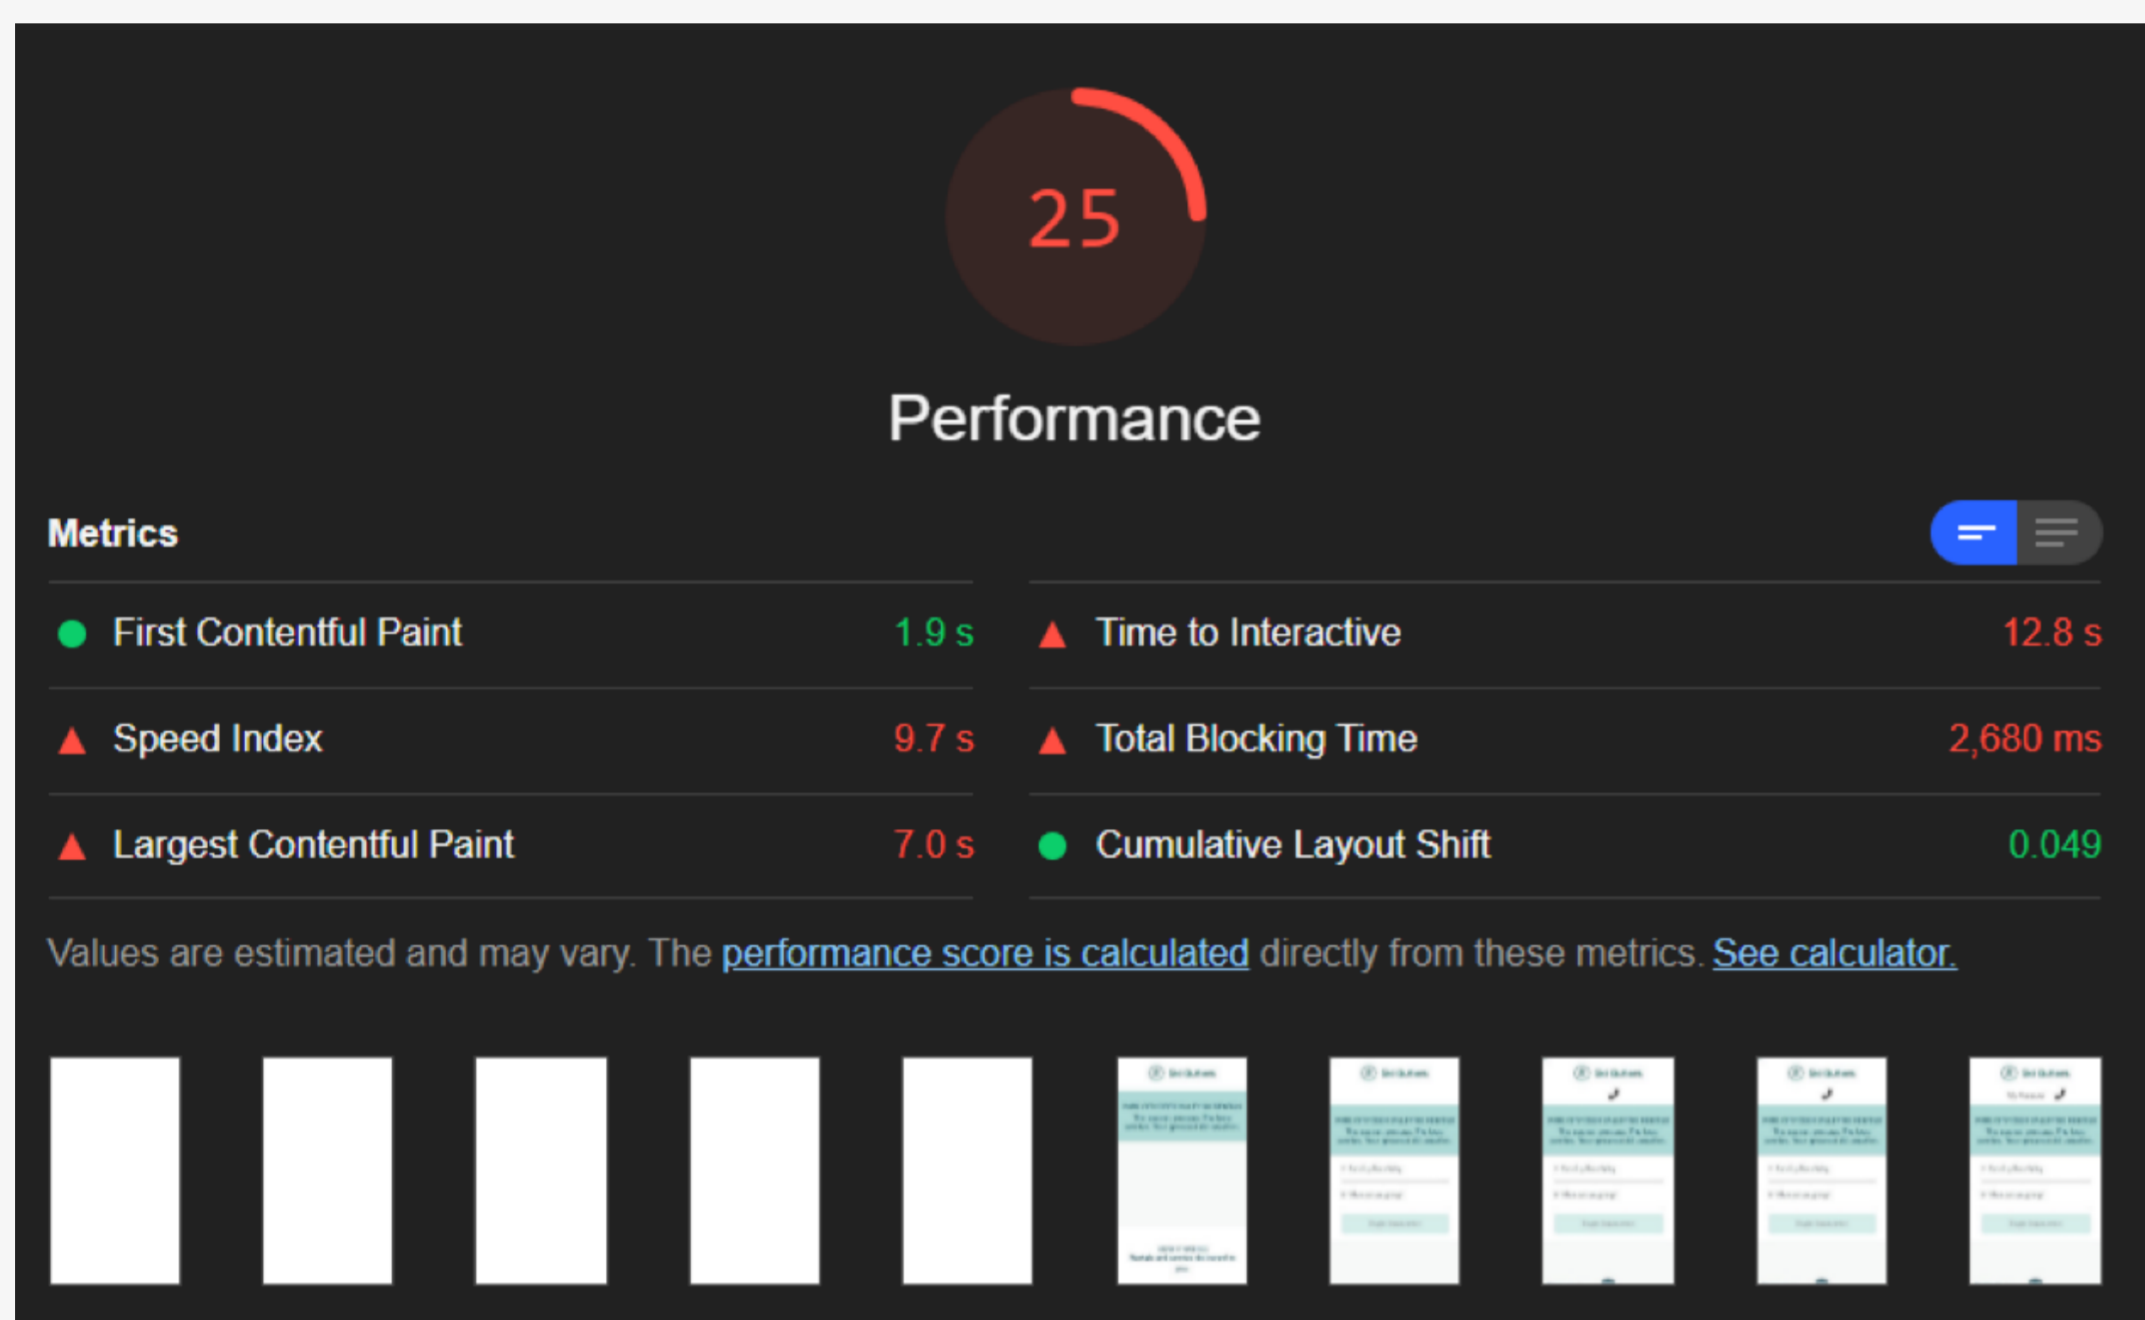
25

Performance

Metrics

| | | | |
|---|---|---|---|
| First Contentful Paint | 1.9 s | Time to Interactive | 12.8 s |
| Speed Index | 9.7 s | Total Blocking Time | 2,680 ms |
| Largest Contentful Paint | 7.0 s | Cumulative Layout Shift | 0.049 |

Values are estimated and may vary. The performance score is calculated directly from these metrics. See calculator.